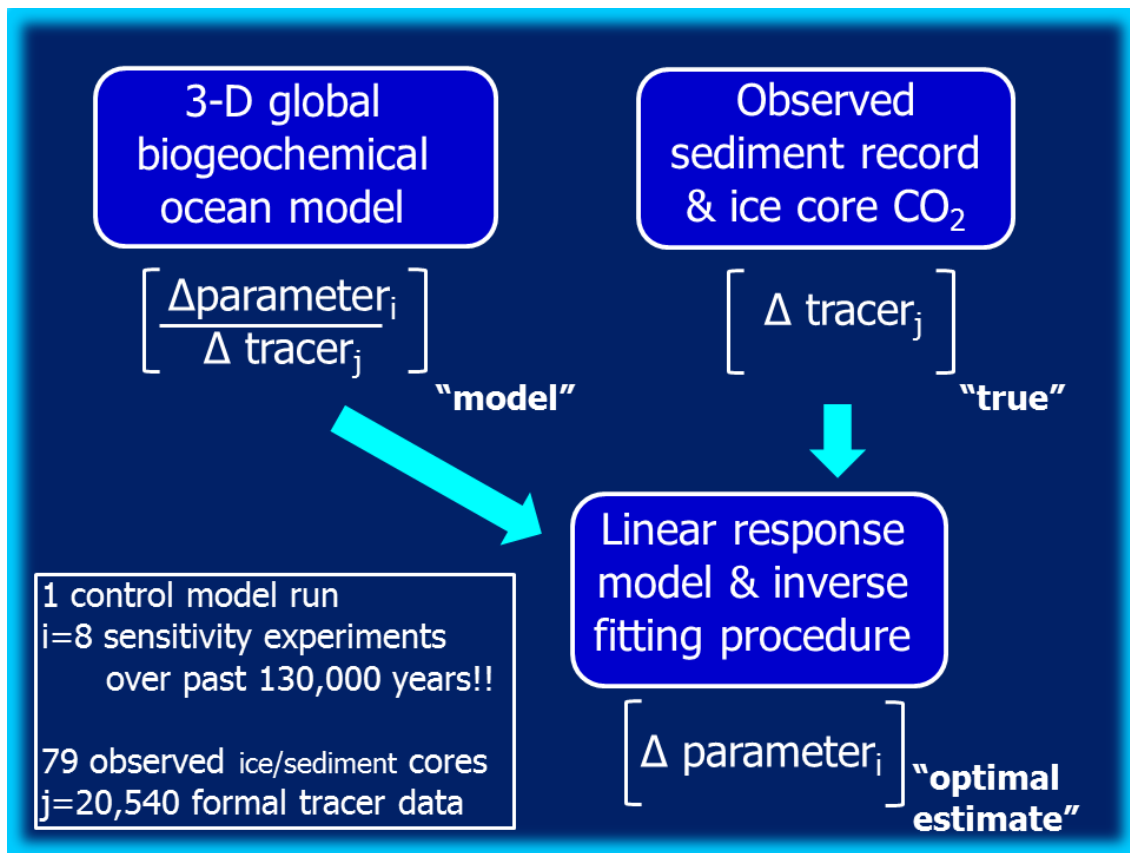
3-D global biogeochemical ocean model

Observed sediment record & ice core $CO_2$

$\left[\frac{\Delta \text{parameter}_i}{\Delta \text{ tracer}_j}\right]$

"model"

$\left[\Delta \text{ tracer}_j\right]$

"true"

Linear response model & inverse fitting procedure

$\left[\Delta \text{ parameter}_i\right]$

"optimal estimate"

1 control model run
i=8 sensitivity experiments
over past 130,000 years!!

79 observed ice/sediment cores
j=20,540 formal tracer data